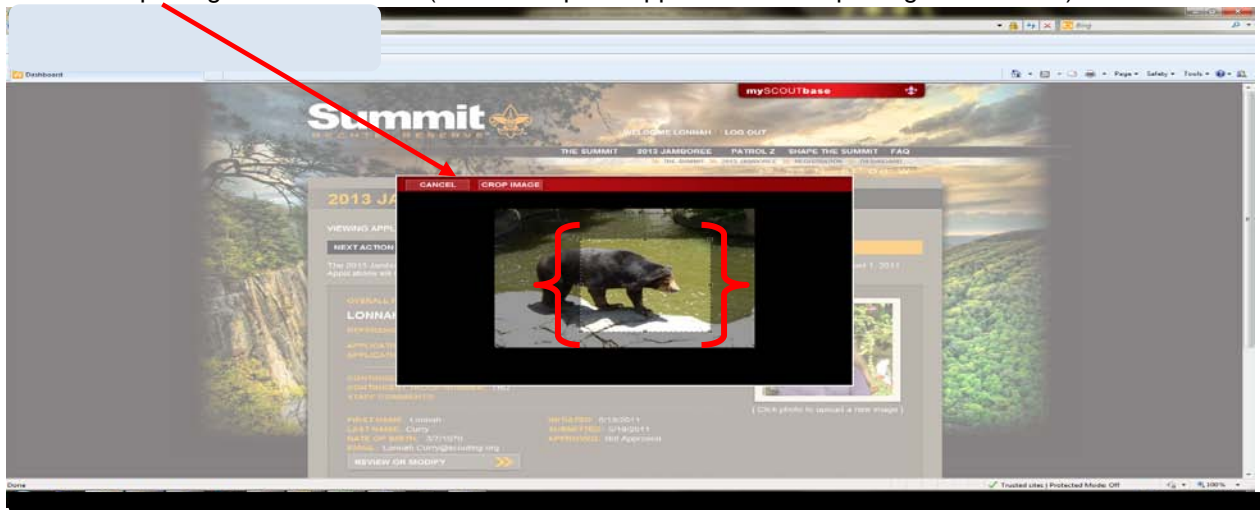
Bing

Dashboard

Page ▾ Safety ▾ Tools ▾

mySCOUTbase

Summit
BECHTEL RESERVE

WELCOME LONNAH LOG OUT

THE SUMMIT 2013 JAMBOREE PATROL Z SHAPE THE SUMMIT FAQ

2013 JA

VIEWING APPL

NEXT ACTION

CANCEL CROP IMAGE

LONNA

( Click photo to upload a new image )

FIRST NAME: Lonnah
LAST NAME: Curry
DATE OF BIRTH: 3/7/1970
EMAIL: Lonnah.Curry@scouting.org

INITIATED: 5/13/2011
SUBMITTED: 5/18/2011
APPROVED: Not Approved

REVIEW OR MODIFY

Done

Trusted sites | Protected Mode: Off

100%